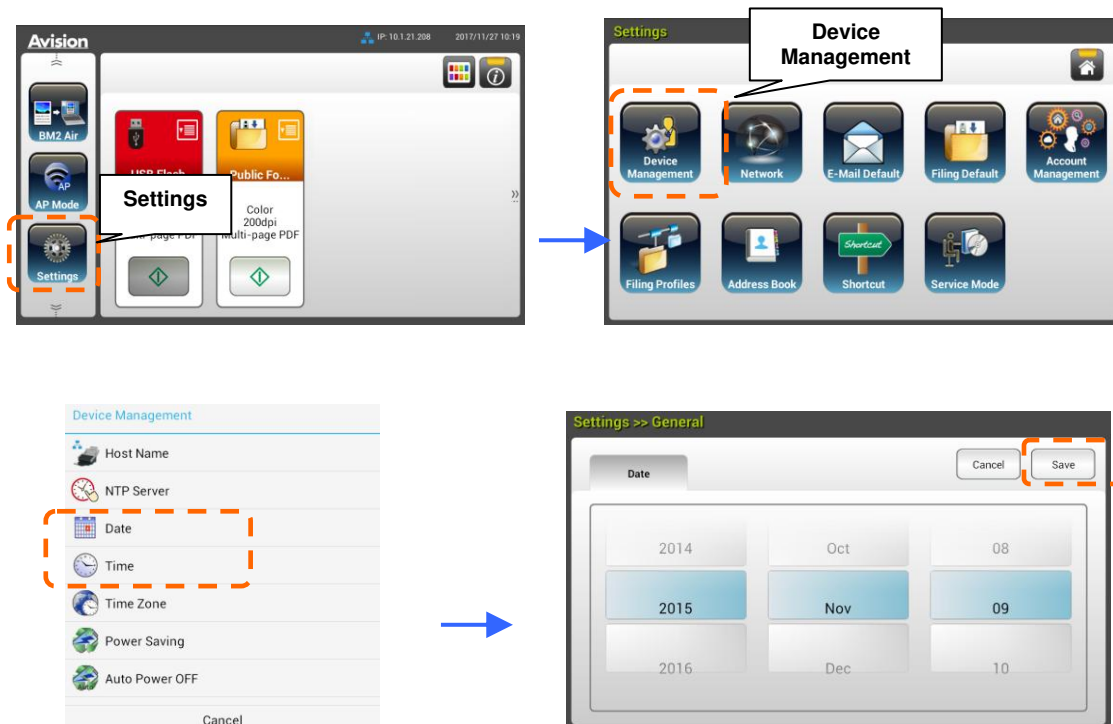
Avision

IP: 10.1.21.208 2017/11/27 10:19

BM2 Air

AP

AP Mode

Settings

USB Flash

Public Fo...

Settings

Color
200dpi
Multi-page PDF

Settings

Device Management

Device Management

Network

E-Mail Default

Filing Default

Account Management

Filing Profiles

Address Book

Shortcut

Shortcut

Service Mode

Device Management

Host Name

NTP Server

Date

Time

Time Zone

Power Saving

Auto Power OFF

Cancel

Settings >> General

Date

Cancel

Save

| 2014 | Oct | 08 |
|---|---|---|
| 2015 | Nov | 09 |
| 2016 | Dec | 10 |